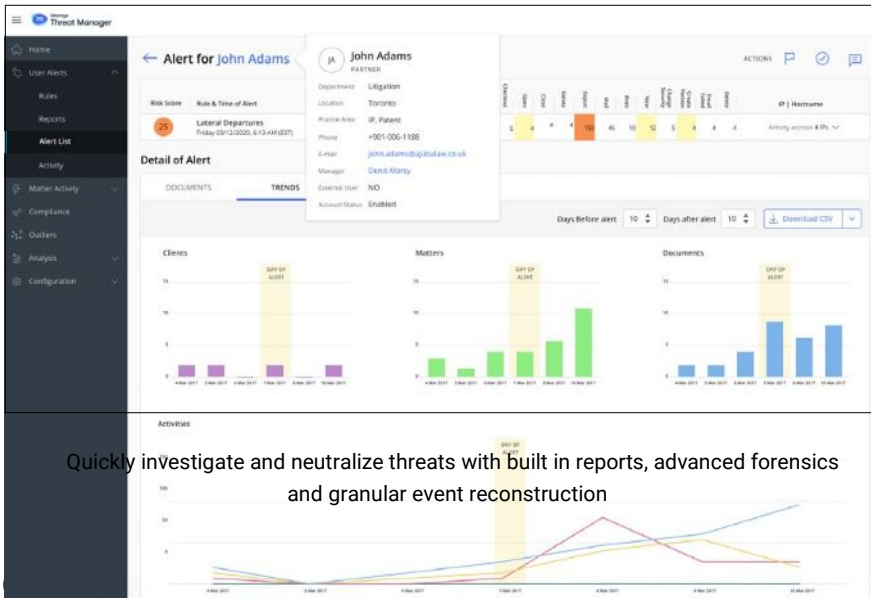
Intapp Threat Manager

Home
User Alerts
Rules
Reports
Alert List
Activity
Matter Activity
Compliance
Outliers
Analysis
Configuration

← Alert for John Adams

ACTIONS

JA John Adams
PARTNER

Department Litigation
Location Toronto
Practice Area IP, Patent
Phone +901-006-1188
E-mail john.adams@iplitlaw.co.uk
Manager Denis Marsy
External User NO
Account Status Enabled

Risk Score | Rule & Time of Alert
25 | Lateral Departures Friday 03/12/2020, 6:13 AM (EST)

IP | Hostname
Activity across 4 IPs

Detail of Alert

DOCUMENTS TRENDS

Days Before alert 10 Days after alert 10 Download CSV

Clients
DAY OF ALERT

Matters
DAY OF ALERT

Documents
DAY OF ALERT

Activities
DAY OF ALERT

Quickly investigate and neutralize threats with built in reports, advanced forensics and granular event reconstruction